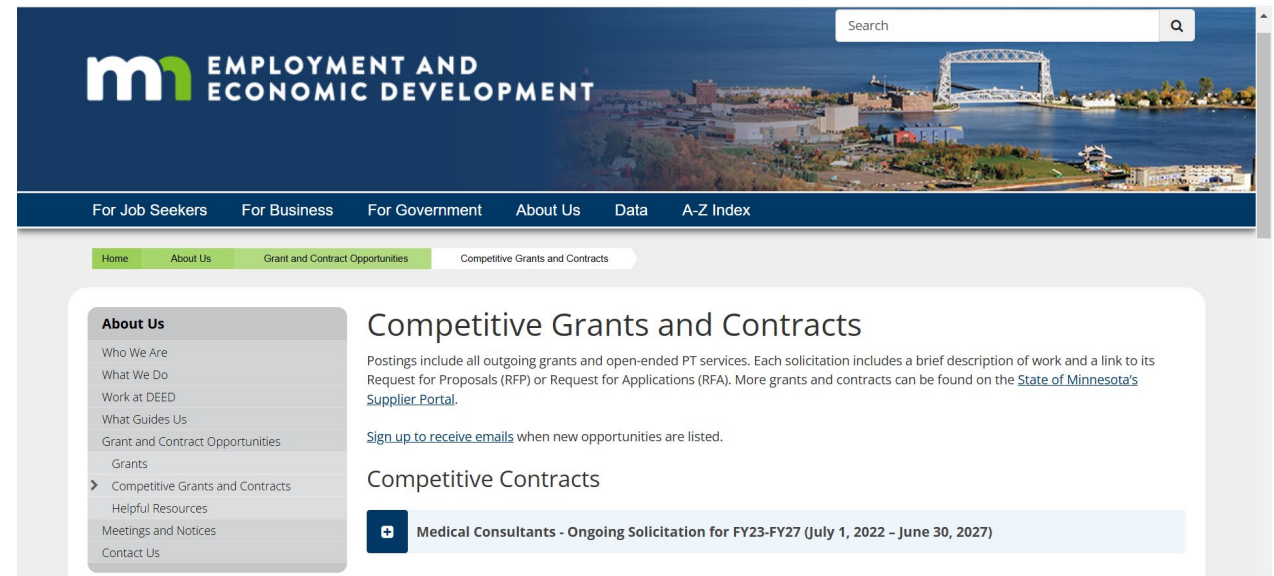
mn EMPLOYMENT AND ECONOMIC DEVELOPMENT

Search

For Job Seekers For Business For Government About Us Data A-Z Index

Home About Us Grant and Contract Opportunities Competitive Grants and Contracts

About Us
Who We Are
What We Do
Work at DEED
What Guides Us
Grant and Contract Opportunities
Grants
Competitive Grants and Contracts
Helpful Resources
Meetings and Notices
Contact Us

Competitive Grants and Contracts

Postings include all outgoing grants and open-ended PT services. Each solicitation includes a brief description of work and a link to its Request for Proposals (RFP) or Request for Applications (RFA). More grants and contracts can be found on the State of Minnesota's Supplier Portal.

Sign up to receive emails when new opportunities are listed.

Competitive Contracts

Medical Consultants - Ongoing Solicitation for FY23-FY27 (July 1, 2022 – June 30, 2027)